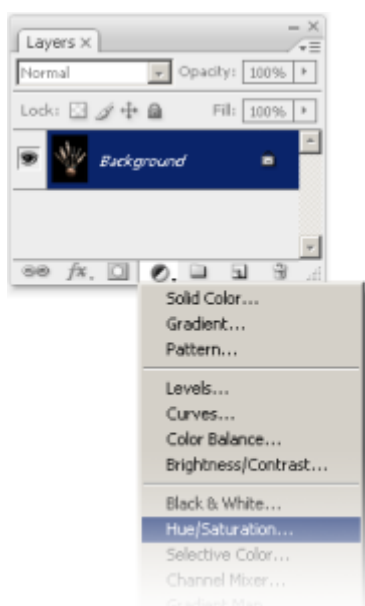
Layers ×

Normal

Opacity: 100%

Lock:

Fill: 100%

Background

fx.

Solid Color...
Gradient...
Pattern...

Levels...
Curves...
Color Balance...
Brightness/Contrast...

Black & White...
Hue/Saturation...
Selective Color...
Channel Mixer...
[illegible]